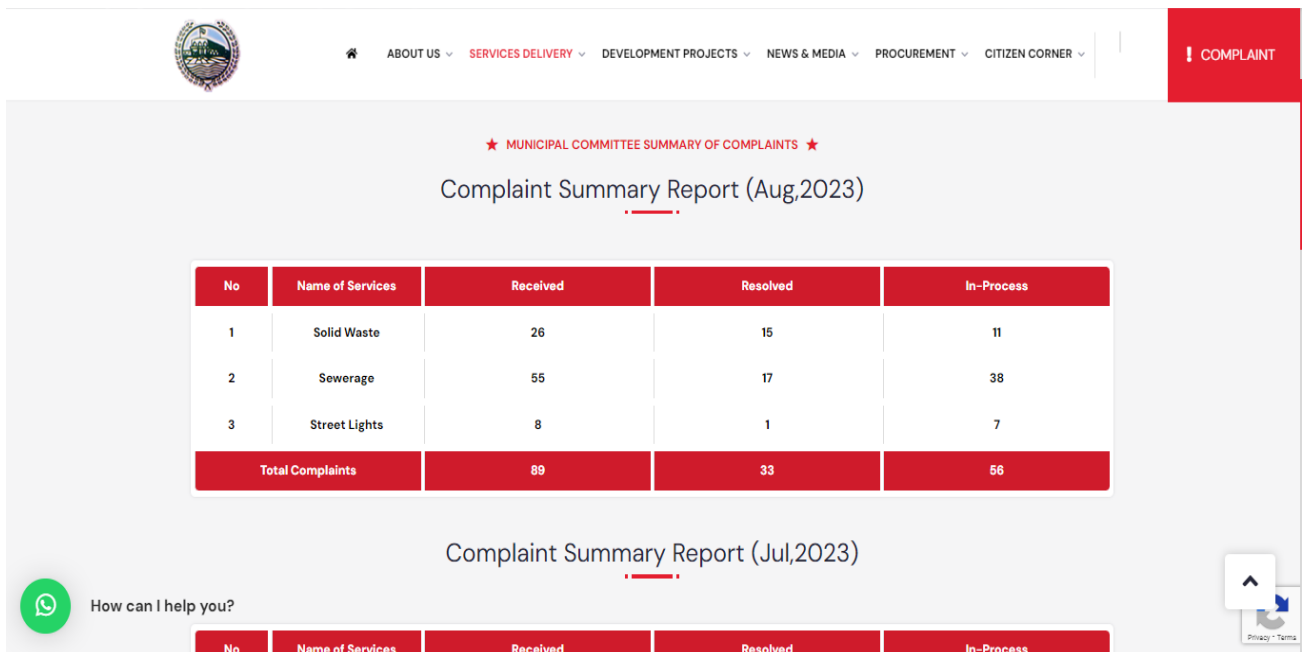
ABOUT US SERVICES DELIVERY DEVELOPMENT PROJECTS NEWS & MEDIA PROCUREMENT CITIZEN CORNER

! COMPLAINT

★ MUNICIPAL COMMITTEE SUMMARY OF COMPLAINTS ★

Complaint Summary Report (Aug,2023)

| No | Name of Services | Received | Resolved | In-Process |
|---|---|---|---|---|
| 1 | Solid Waste | 26 | 15 | 11 |
| 2 | Sewerage | 55 | 17 | 38 |
| 3 | Street Lights | 8 | 1 | 7 |
| Total Complaints | | 89 | 33 | 56 |

Complaint Summary Report (Jul,2023)

How can I help you?

| No | Name of Services | Received | Resolved | In-Process |
|---|---|---|---|---|

Privacy - Terms